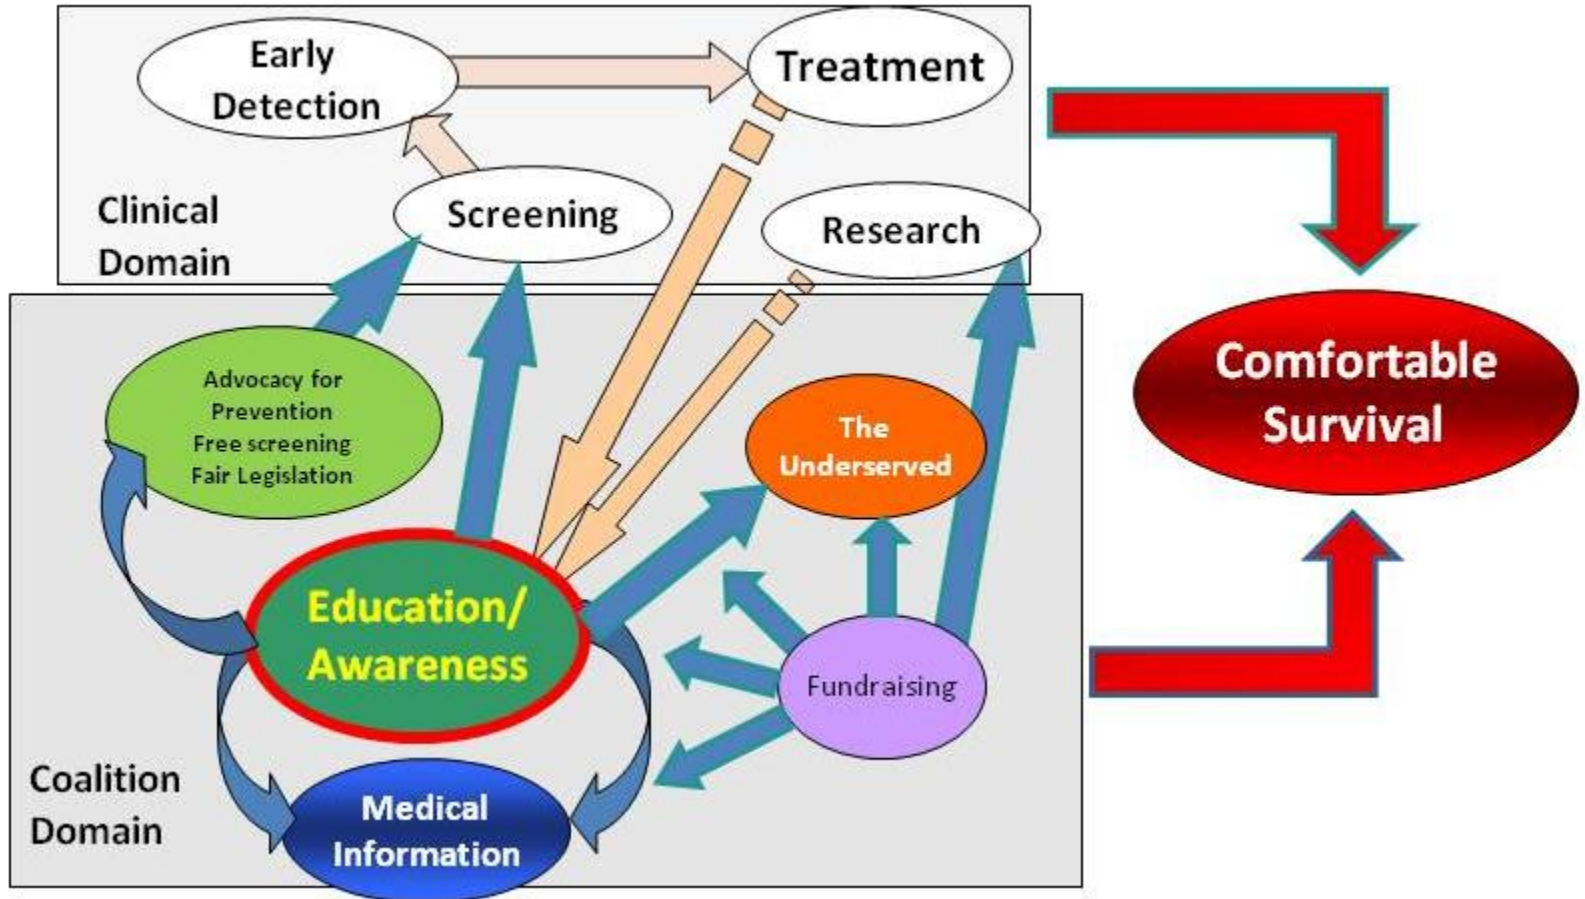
Early Detection

Treatment

Clinical Domain

Screening

Research

Comfortable Survival

Advocacy for Prevention Free screening Fair Legislation

The Underserved

Education/ Awareness

Fundraising

Coalition Domain

Medical Information